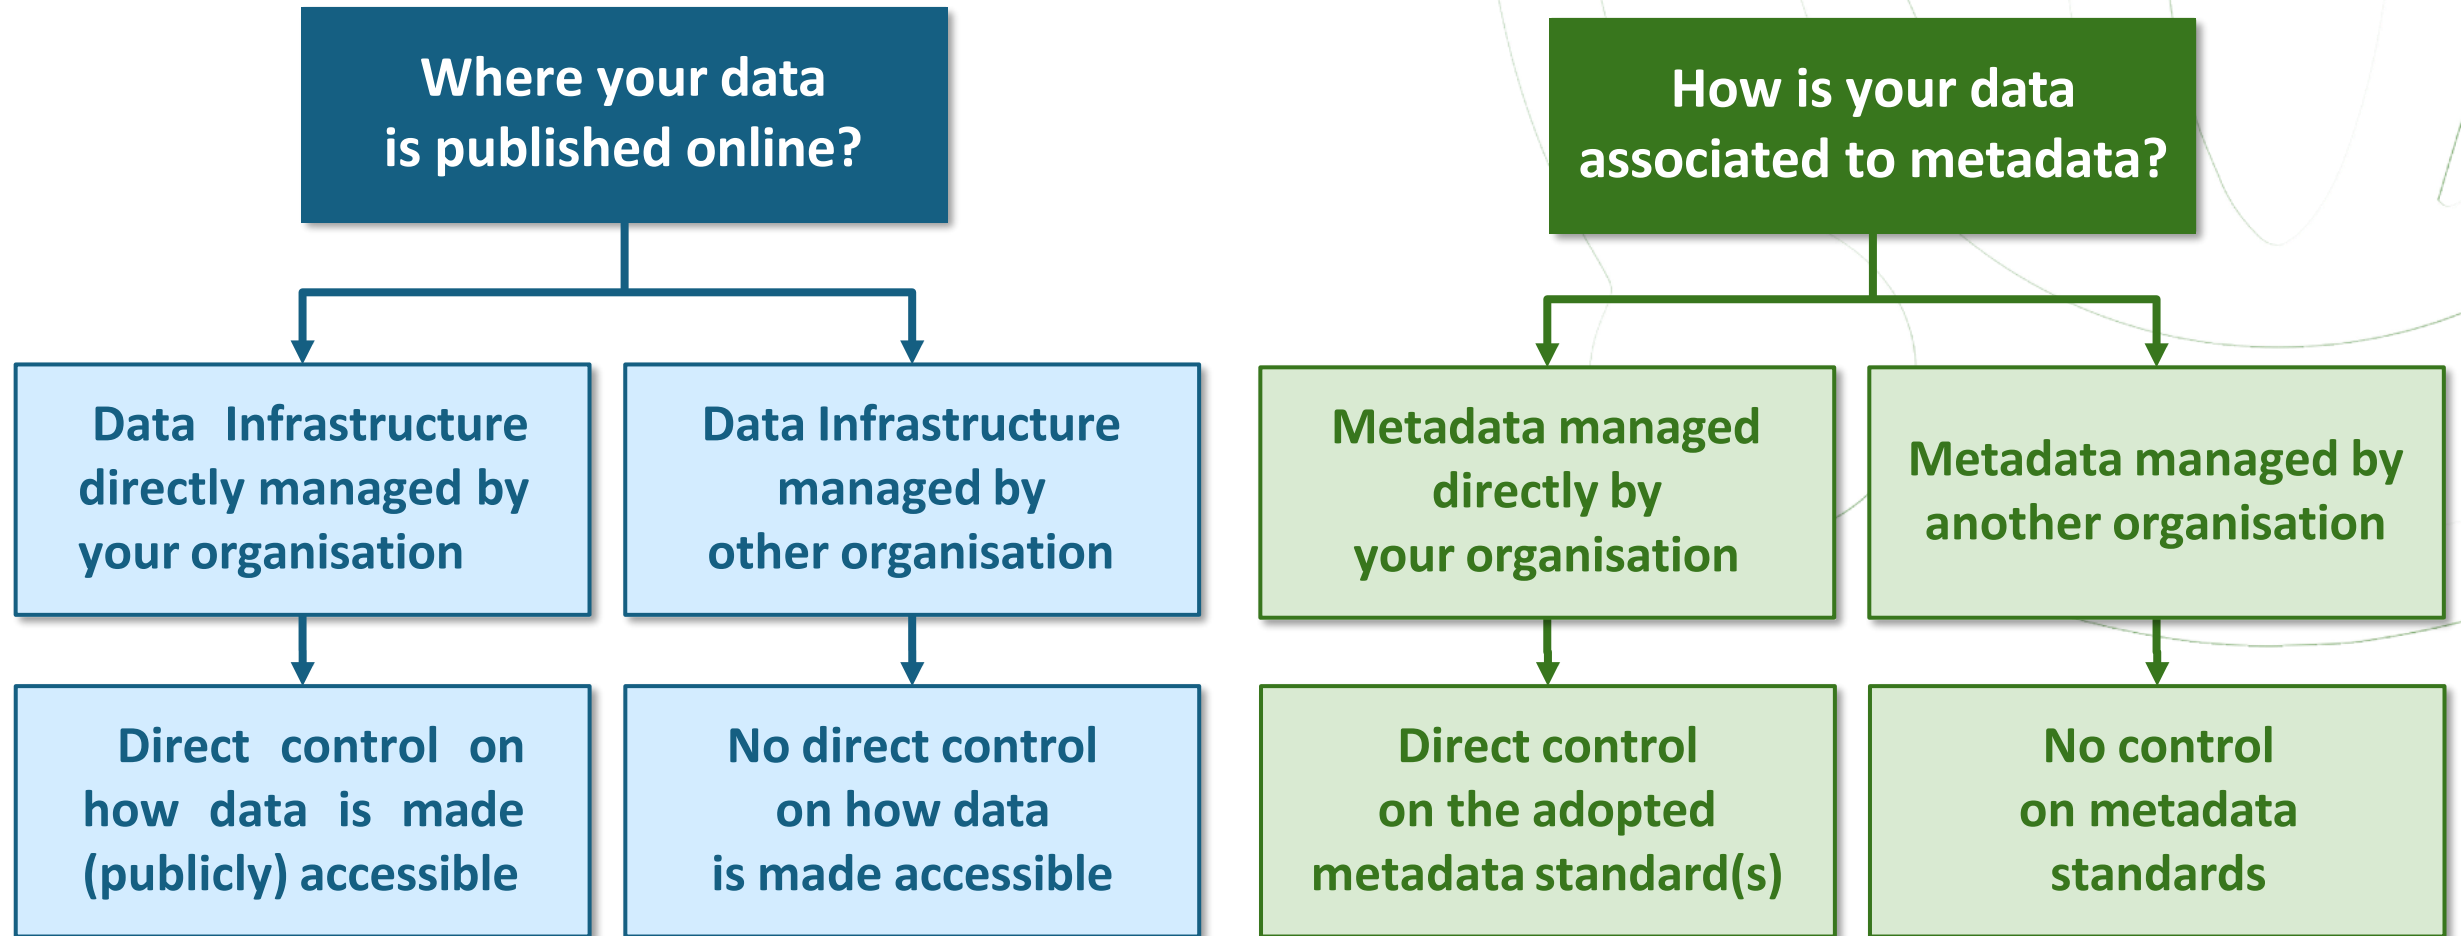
Where your data is published online?

Data Infrastructure directly managed by your organisation

Data Infrastructure managed by other organisation

Direct control on how data is made (publicly) accessible

No direct control on how data is made accessible

How is your data associated to metadata?

Metadata managed directly by your organisation

Metadata managed by another organisation

Direct control on the adopted metadata standard(s)

No control on metadata standards